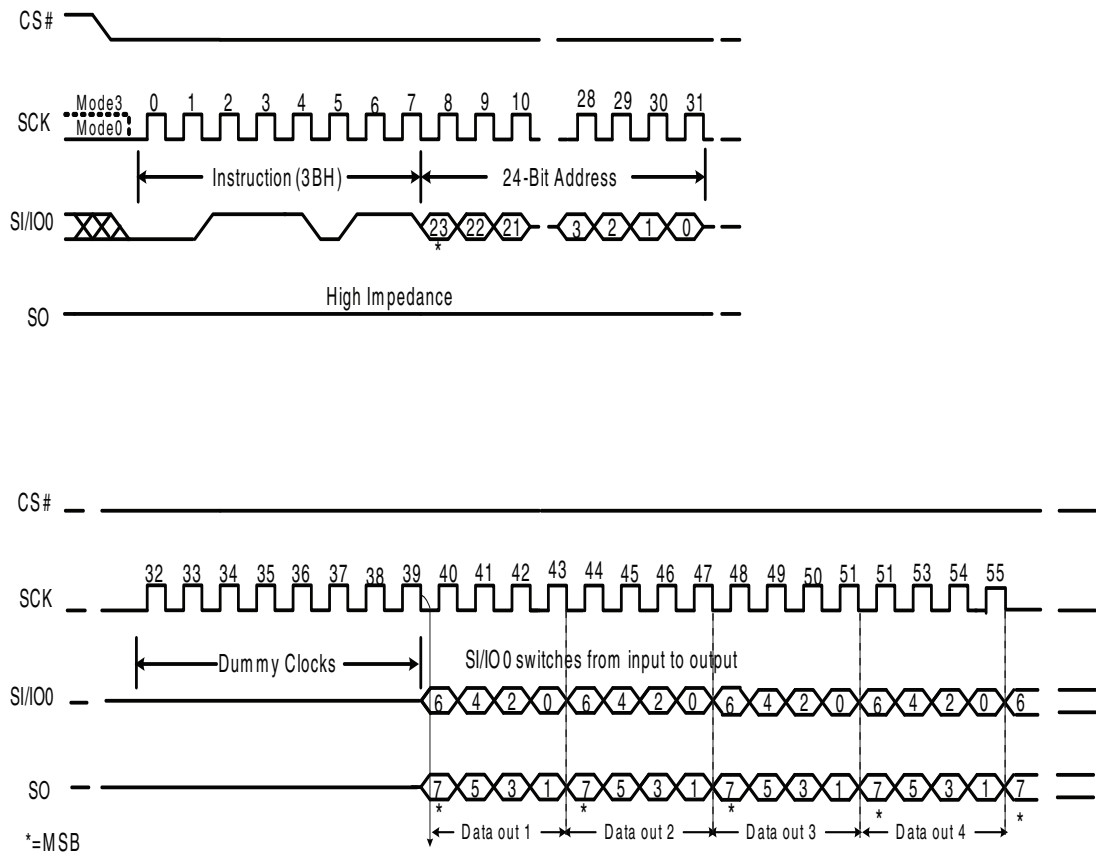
CS#

SCK Mode3 Mode0 0 1 2 3 4 5 6 7 8 9 10 28 29 30 31

Instruction (3BH)

24-Bit Address

SI/IO0 23 22 21 3 2 1 0

*

High Impedance

SO

CS#

SCK 32 33 34 35 36 37 38 39 40 41 42 43 44 45 46 47 48 49 50 51 51 53 54 55

Dummy Clocks

SI/IO0 switches from input to output

SI/IO0 6 4 2 0 6 4 2 0 6 4 2 0 6 4 2 0 6

SO 7 5 3 1 7 5 3 1 7 5 3 1 7 5 3 1 7

* * * * *

Data out 1 Data out 2 Data out 3 Data out 4

*=MSB